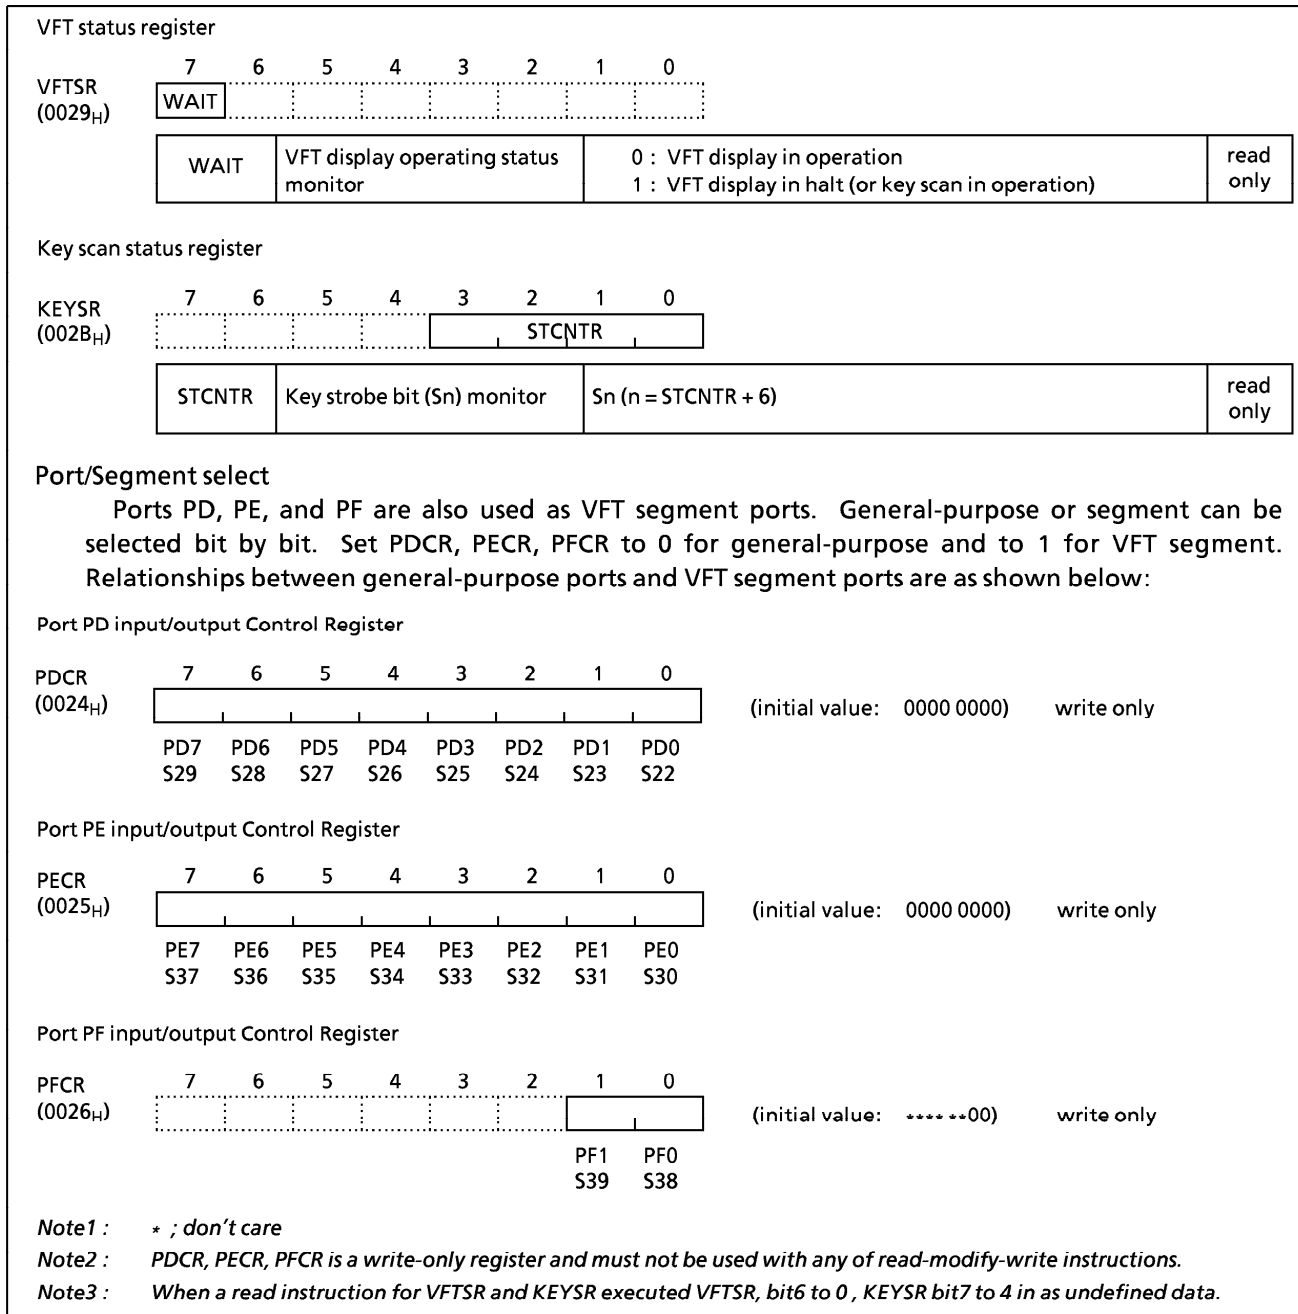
VFT status register

VFTSR ($0029_H$)

| 7 | 6 | 5 | 4 | 3 | 2 | 1 | 0 |
|---|---|---|---|---|---|---|---|
| WAIT | | | | | | | |

| WAIT | VFT display operating status monitor | 0 : VFT display in operation<br>1 : VFT display in halt (or key scan in operation) | read only |
|---|---|---|---|

Key scan status register

KEYSR ($002B_H$)

| 7 | 6 | 5 | 4 | 3 | 2 | 1 | 0 |
|---|---|---|---|---|---|---|---|
| | | | | STCNTR | | | |

| STCNTR | Key strobe bit (Sn) monitor | Sn (n = STCNTR + 6) | read only |
|---|---|---|---|

Port/Segment select

Ports PD, PE, and PF are also used as VFT segment ports. General-purpose or segment can be selected bit by bit. Set PDCR, PECR, PFCR to 0 for general-purpose and to 1 for VFT segment. Relationships between general-purpose ports and VFT segment ports are as shown below:

Port PD input/output Control Register

PDCR ($0024_H$)

| 7 | 6 | 5 | 4 | 3 | 2 | 1 | 0 |
|---|---|---|---|---|---|---|---|
| PD7 S29 | PD6 S28 | PD5 S27 | PD4 S26 | PD3 S25 | PD2 S24 | PD1 S23 | PD0 S22 |

(initial value: 0000 0000) write only

Port PE input/output Control Register

PECR ($0025_H$)

| 7 | 6 | 5 | 4 | 3 | 2 | 1 | 0 |
|---|---|---|---|---|---|---|---|
| PE7 S37 | PE6 S36 | PE5 S35 | PE4 S34 | PE3 S33 | PE2 S32 | PE1 S31 | PE0 S30 |

(initial value: 0000 0000) write only

Port PF input/output Control Register

PFCR ($0026_H$)

| 7 | 6 | 5 | 4 | 3 | 2 | 1 | 0 |
|---|---|---|---|---|---|---|---|
| | | | | | | PF1 S39 | PF0 S38 |

(initial value: **** **00) write only

Note1 : * ; don't care
Note2 : PDCR, PECR, PFCR is a write-only register and must not be used with any of read-modify-write instructions.
Note3 : When a read instruction for VFTSR and KEYSR executed VFTSR, bit6 to 0 , KEYSR bit7 to 4 in as undefined data.